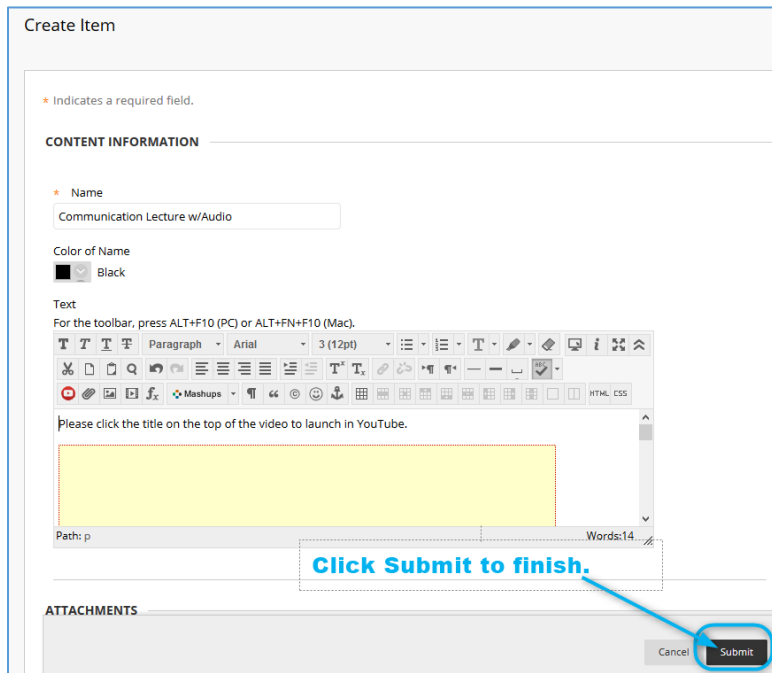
Create Item

* Indicates a required field.

CONTENT INFORMATION

* Name

Communication Lecture w/Audio

Color of Name

Black

Text

For the toolbar, press ALT+F10 (PC) or ALT+FN+F10 (Mac).

Paragraph Arial 3 (12pt)

Mashups

HTML CSS

Please click the title on the top of the video to launch in YouTube.

Path: p

Words:14

Click Submit to finish.

ATTACHMENTS

Cancel Submit